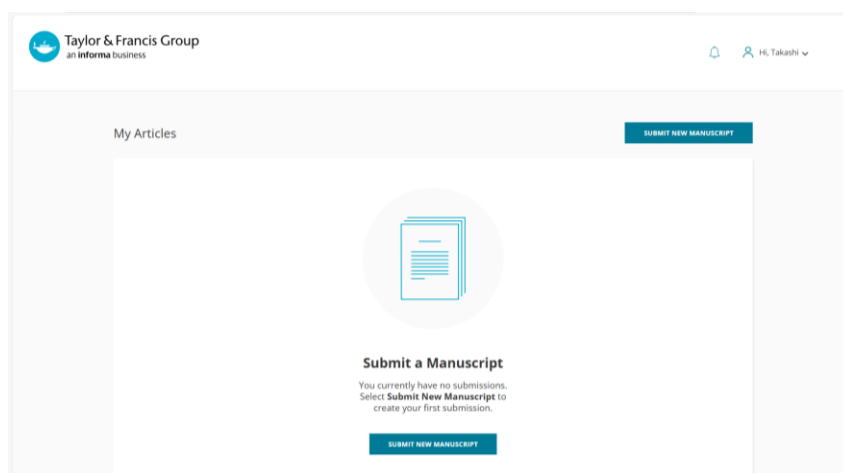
Taylor & Francis Group
an informa business

Hi, Takashi

My Articles

SUBMIT NEW MANUSCRIPT

Submit a Manuscript

You currently have no submissions. Select Submit New Manuscript to create your first submission.

SUBMIT NEW MANUSCRIPT